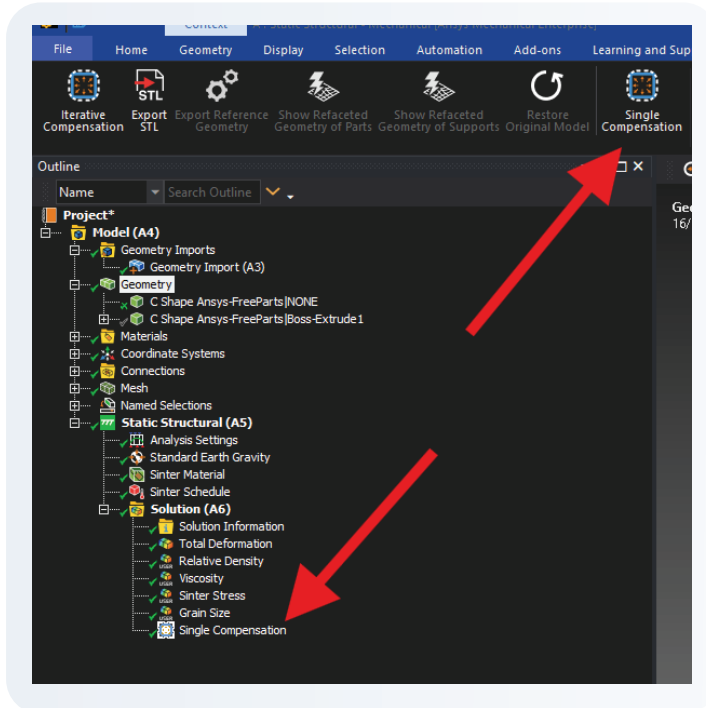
Context

File Home Geometry Display Selection Automation Add-ons Learning and Sup

Iterative Compensation
Export STL
Export Reference Geometry
Show Refaceted Geometry of Parts
Show Refaceted Geometry of Supports
Restore Original Model
Single Compensation

Outline

Name
Search Outline

Project*
Model (A4)
Geometry Imports
Geometry Import (A3)
Geometry
C Shape Ansys-FreeParts|NONE
C Shape Ansys-FreeParts|Boss-Extrude1
Materials
Coordinate Systems
Connections
Mesh
Named Selections
Static Structural (A5)
Analysis Settings
Standard Earth Gravity
Sinter Material
Sinter Schedule
Solution (A6)
Solution Information
Total Deformation
Relative Density
Viscosity
Sinter Stress
Grain Size
Single Compensation

Gec
16/